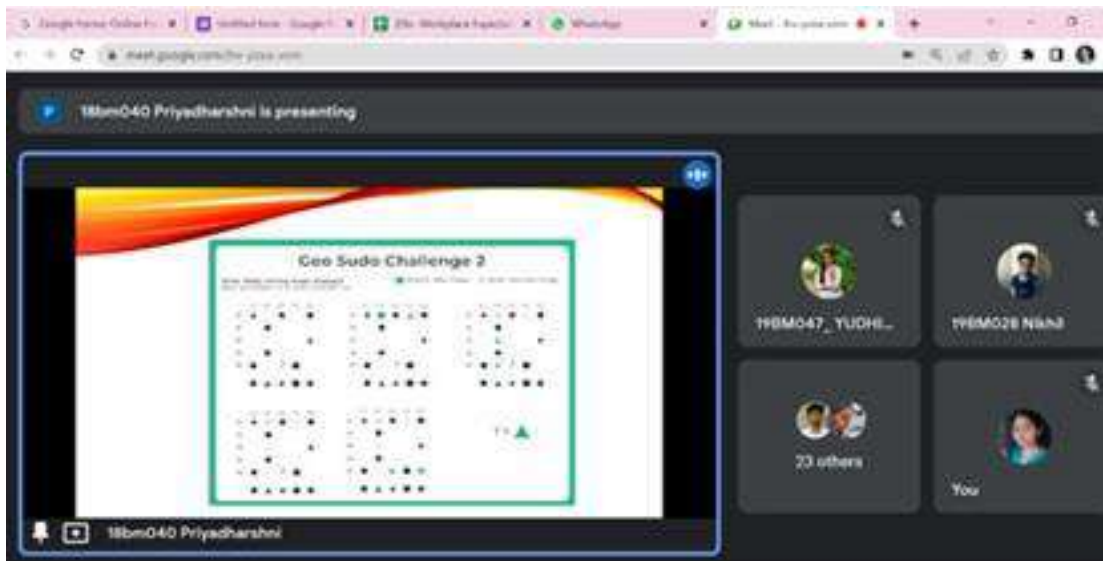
Google Forms Online F... | Untitled form - Google F... | 20s. Workplace Expecta... | WhatsApp | Meet - fsv-yusa-wnn

meet.google.com/fsv-yusa-wnn

P 18bm040 Priyadharshni is presenting

Geo Sudo Challenge 2

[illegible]

19BM047_ YUDHI...

19BM028 Nikhil

23 others

You

18bm040 Priyadharshni